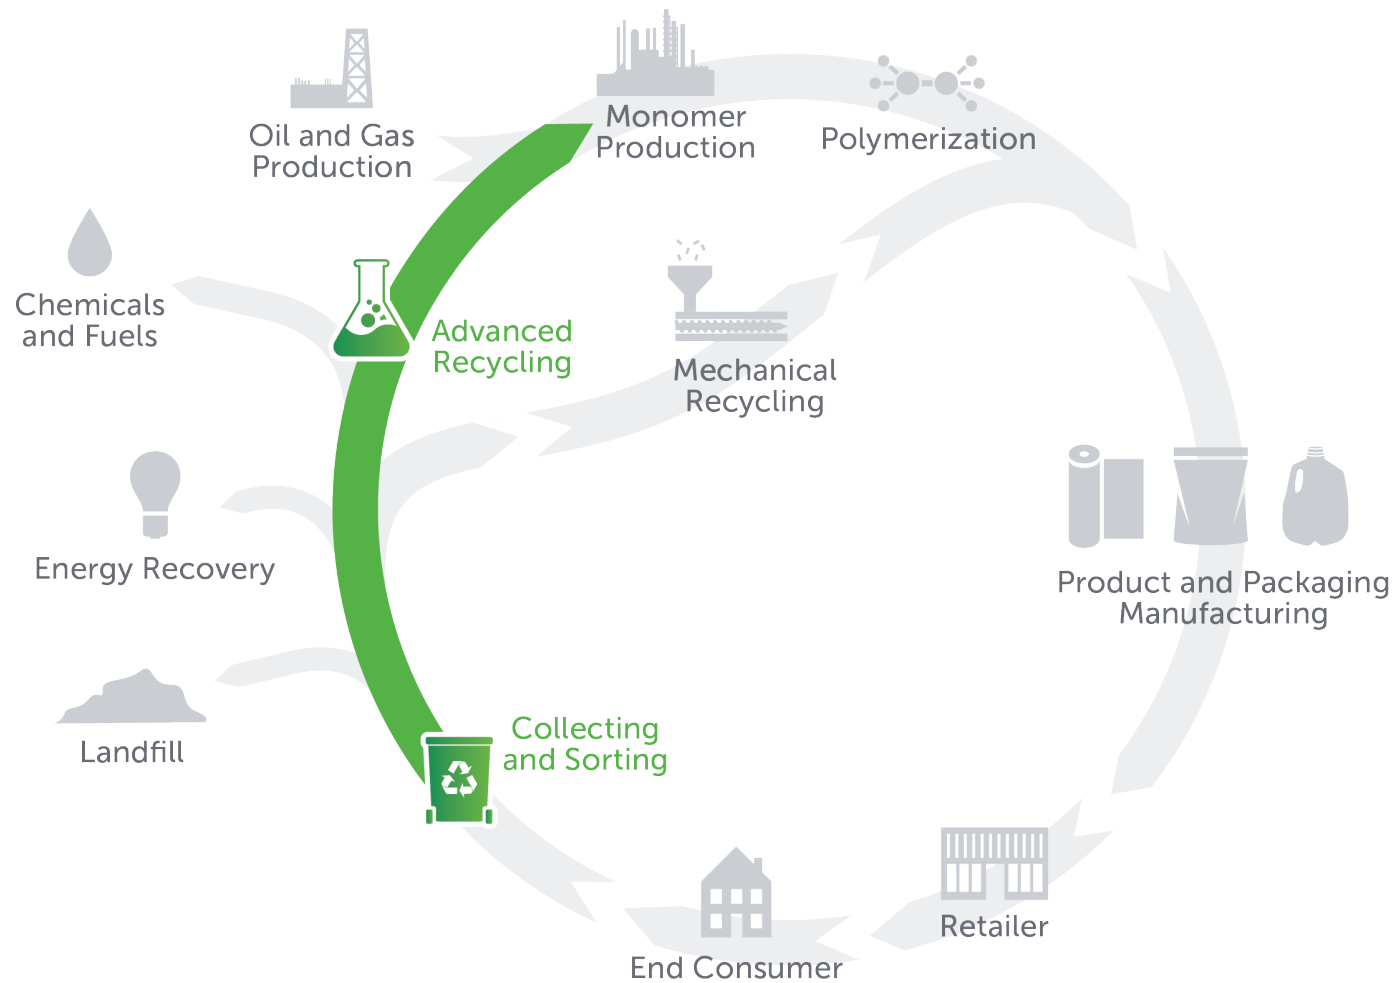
Oil and Gas Production

Monomer Production

Polymerization

Chemicals and Fuels

Advanced Recycling

Mechanical Recycling

Energy Recovery

Product and Packaging Manufacturing

Landfill

Collecting and Sorting

Retailer

End Consumer